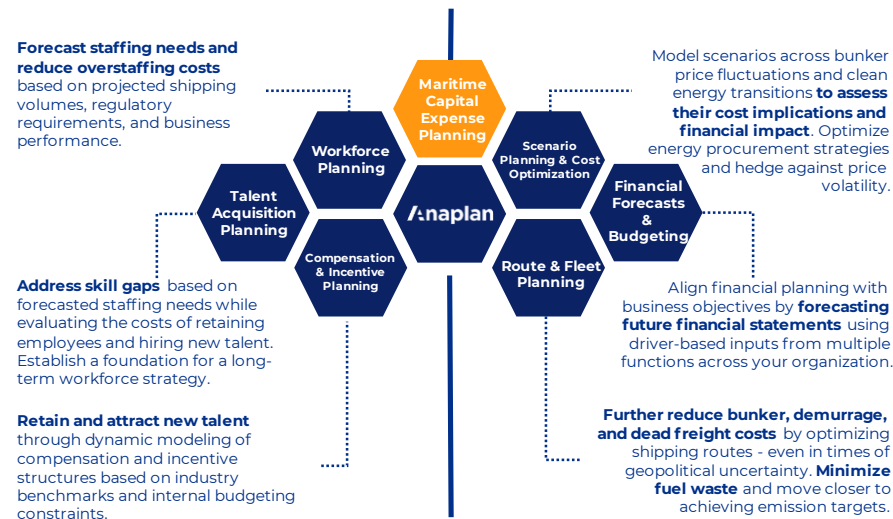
**Forecast staffing needs and reduce overstaffing costs** based on projected shipping volumes, regulatory requirements, and business performance.

**Address skill gaps** based on forecasted staffing needs while evaluating the costs of retaining employees and hiring new talent. Establish a foundation for a long-term workforce strategy.

**Retain and attract new talent** through dynamic modeling of compensation and incentive structures based on industry benchmarks and internal budgeting constraints.

Maritime Capital Expense Planning

Workforce Planning

Talent Acquisition Planning

Compensation & Incentive Planning

Anaplan

Scenario Planning & Cost Optimization

Financial Forecasts & Budgeting

Route & Fleet Planning

Model scenarios across bunker price fluctuations and clean energy transitions **to assess their cost implications and financial impact**. Optimize energy procurement strategies and hedge against price volatility.

Align financial planning with business objectives by **forecasting future financial statements** using driver-based inputs from multiple functions across your organization.

**Further reduce bunker, demurrage, and dead freight costs** by optimizing shipping routes - even in times of geopolitical uncertainty. **Minimize fuel waste** and move closer to achieving emission targets.